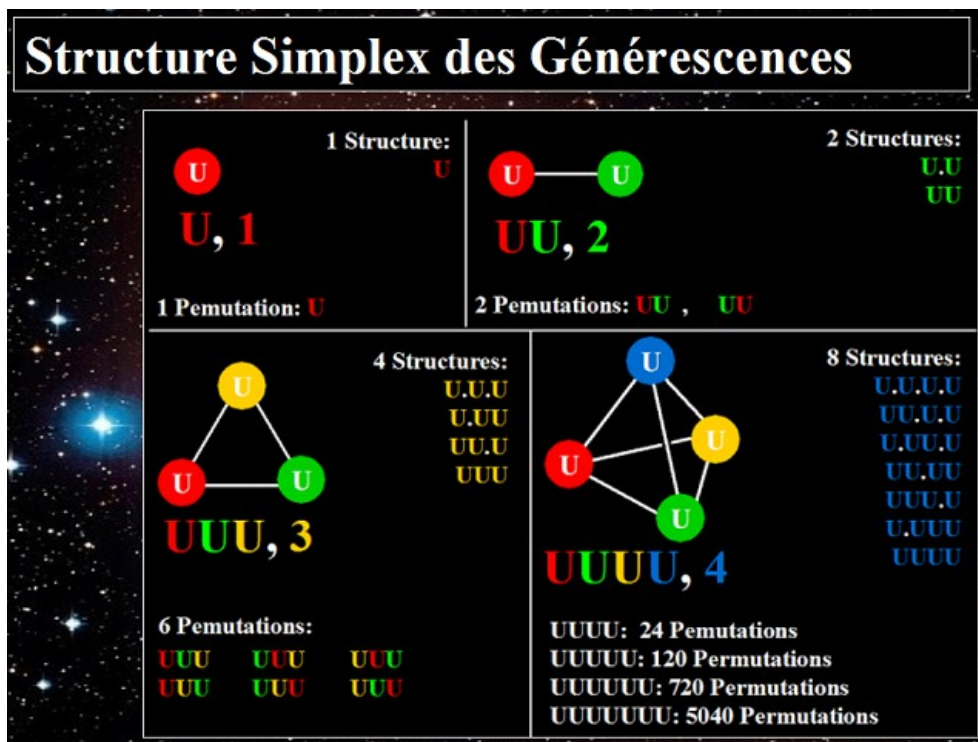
Structure Simplex des Générescences

U

1 Structure:
U

U, 1

1 Pemutation: U

U U

2 Structures:
U.U
UU

UU, 2

2 Pemutations: UU , UU

U
U U

4 Structures:
U.U.U
U.UU
UU.U
UUU

UUU, 3

6 Pemutations:
UUU UUU UUU
UUU UUU UUU

U
U U
U

8 Structures:
U.U.U.U
UU.U.U
U.UU.U
UU.UU
UUU.U
U.UUU
UUUU

UUUU, 4

UUUU: 24 Pemutations
UUUUU: 120 Permutations
UUUUUU: 720 Permutations
UUUUUUU: 5040 Permutations